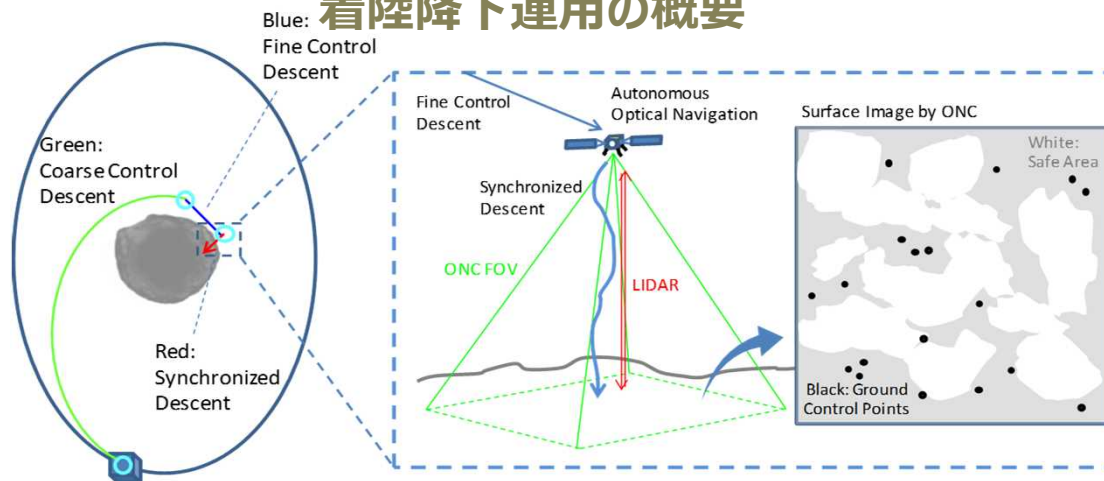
着陸降下運用の概要

Blue: Fine Control Descent

Green: Coarse Control Descent

Red: Synchronized Descent

Fine Control Descent

Autonomous Optical Navigation

Synchronized Descent

ONC FOV

LIDAR

Surface Image by ONC

White: Safe Area

Black: Ground Control Points